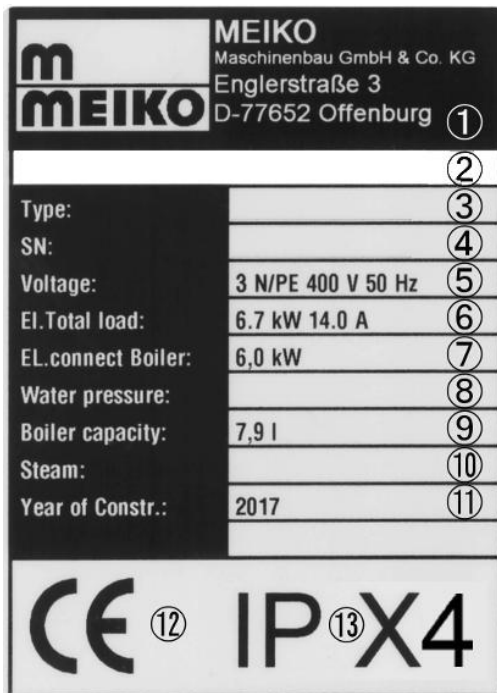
m MEIKO

MEIKO
Maschinenbau GmbH & Co. KG
Englerstraße 3
D-77652 Offenburg ①

②

| | | |
|---|---|---|
| Type: | | ③ |
| SN: | | ④ |
| Voltage: | 3 N/PE 400 V 50 Hz | ⑤ |
| El.Total load: | 6.7 kW 14.0 A | ⑥ |
| EL.connect Boiler: | 6,0 kW | ⑦ |
| Water pressure: | | ⑧ |
| Boiler capacity: | 7,9 l | ⑨ |
| Steam: | | ⑩ |
| Year of Constr.: | 2017 | ⑪ |

CE ⑫ IP⑬X4